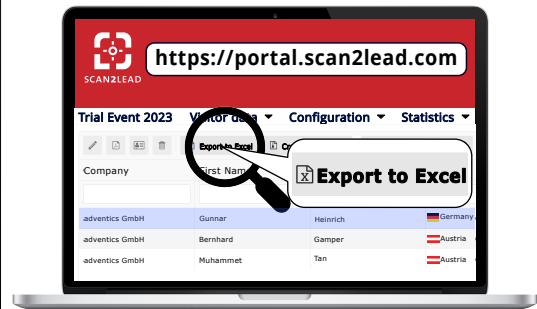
SCAN2LEAD

https://portal.scan2lead.com

Trial Event 2023 Visitor data ▼ Configuration ▼ Statistics ▼

Export to Excel

Export to Excel

| Company | First Name | | |
|---|---|---|---|
| adventics GmbH | Gunnar | Heinrich | Germany |
| adventics GmbH | Bernhard | Gamper | Austria |
| adventics GmbH | Muhammet | Tan | Austria |